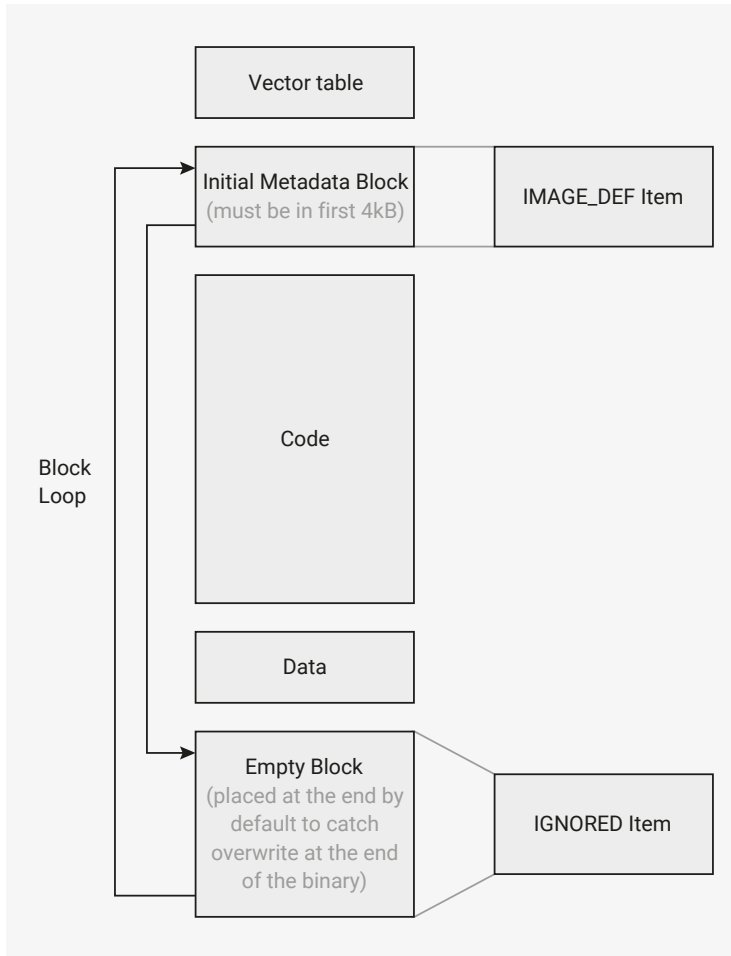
Vector table

Initial Metadata Block
(must be in first 4kB)

IMAGE_DEF Item

Block Loop

Code

Data

Empty Block
(placed at the end by default to catch overwrite at the end of the binary)

IGNORED Item